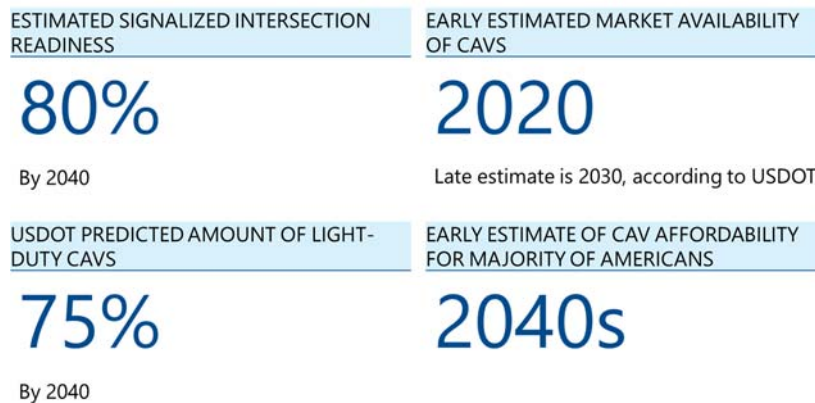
ESTIMATED SIGNALIZED INTERSECTION READINESS

80%

By 2040

EARLY ESTIMATED MARKET AVAILABILITY OF CAVS

2020

Late estimate is 2030, according to USDOT

USDOT PREDICTED AMOUNT OF LIGHT-DUTY CAVS

75%

By 2040

EARLY ESTIMATE OF CAV AFFORDABILITY FOR MAJORITY OF AMERICANS

2040s